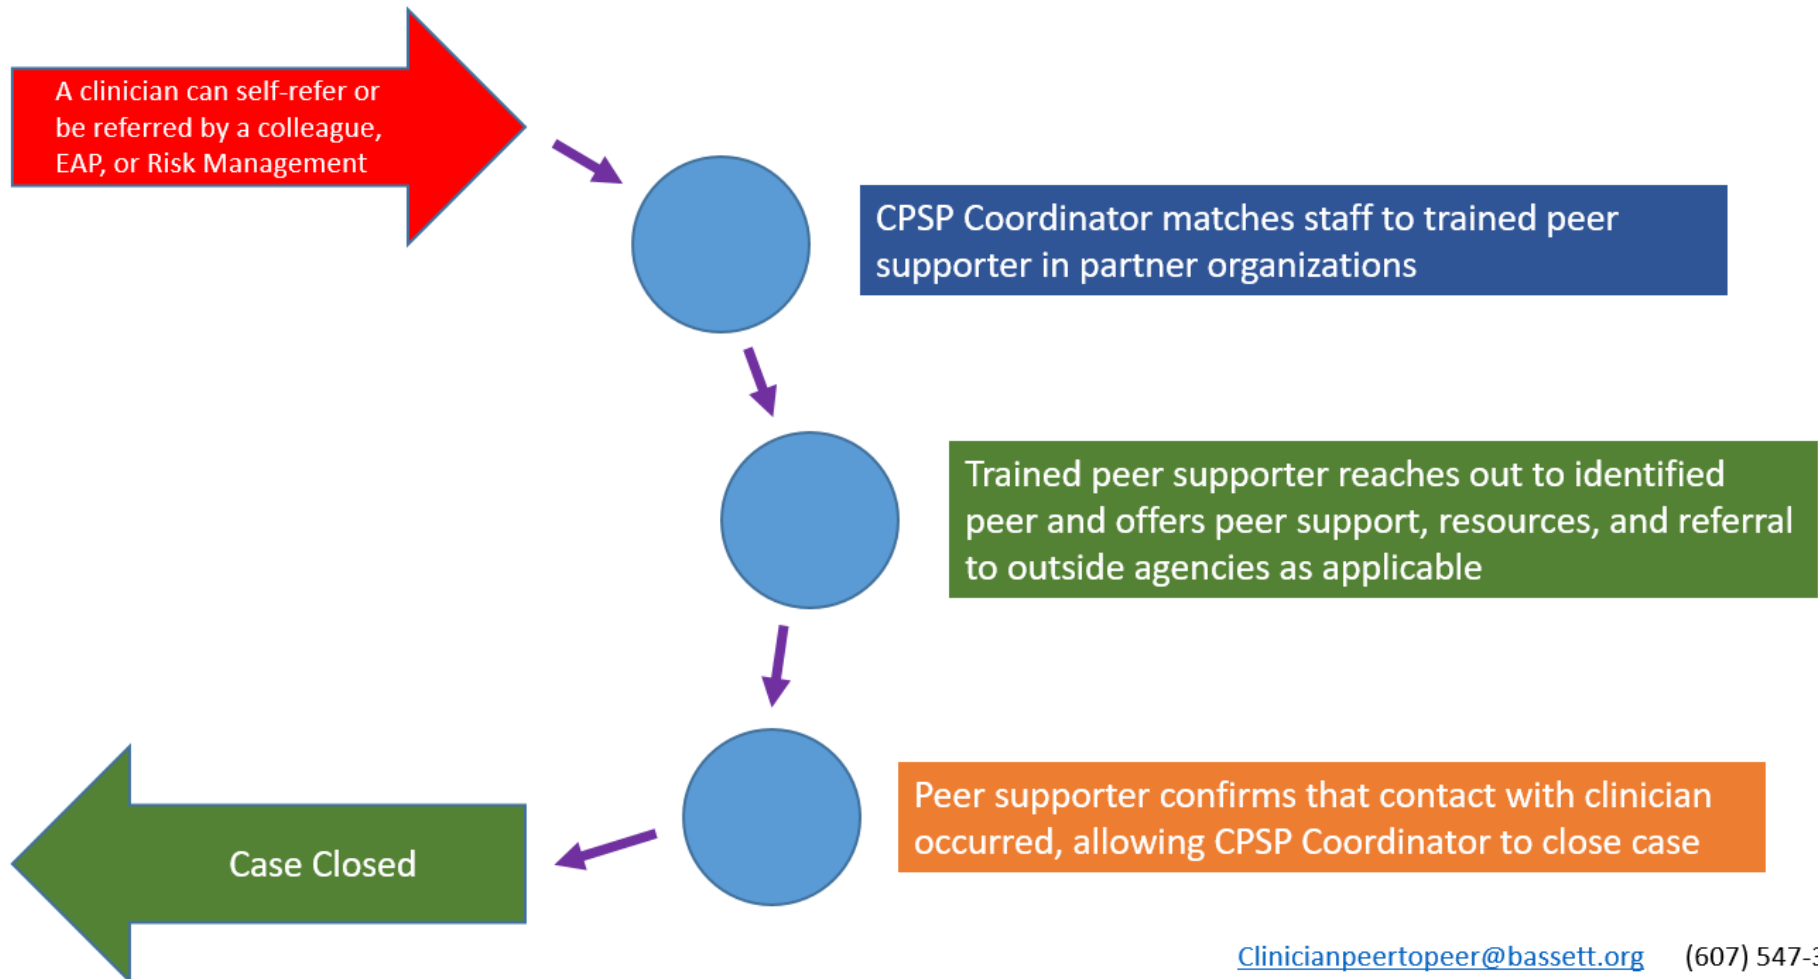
A clinician can self-refer or be referred by a colleague, EAP, or Risk Management

CPSP Coordinator matches staff to trained peer supporter in partner organizations

Trained peer supporter reaches out to identified peer and offers peer support, resources, and referral to outside agencies as applicable

Peer supporter confirms that contact with clinician occurred, allowing CPSP Coordinator to close case

Case Closed

Clinicianpeertopeer@bassett.org (607) 547-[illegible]